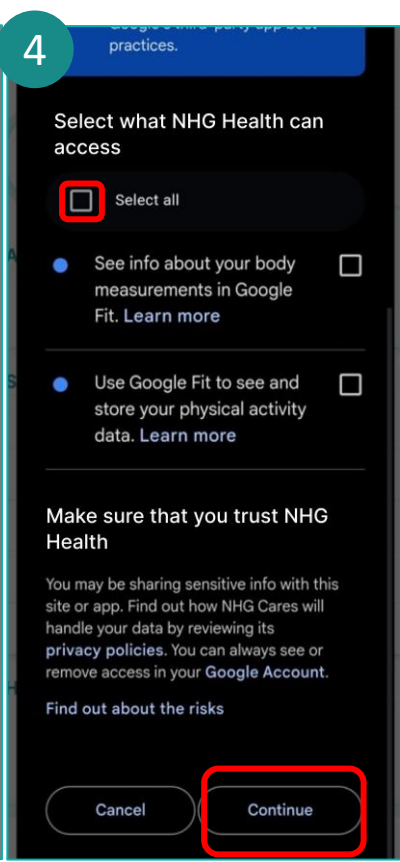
4

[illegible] third-party app best practices.

Select what NHG Health can access

Select all

See info about your body measurements in Google Fit. Learn more

Use Google Fit to see and store your physical activity data. Learn more

Make sure that you trust NHG Health

You may be sharing sensitive info with this site or app. Find out how NHG Cares will handle your data by reviewing its privacy policies. You can always see or remove access in your Google Account.

Find out about the risks

Cancel

Continue